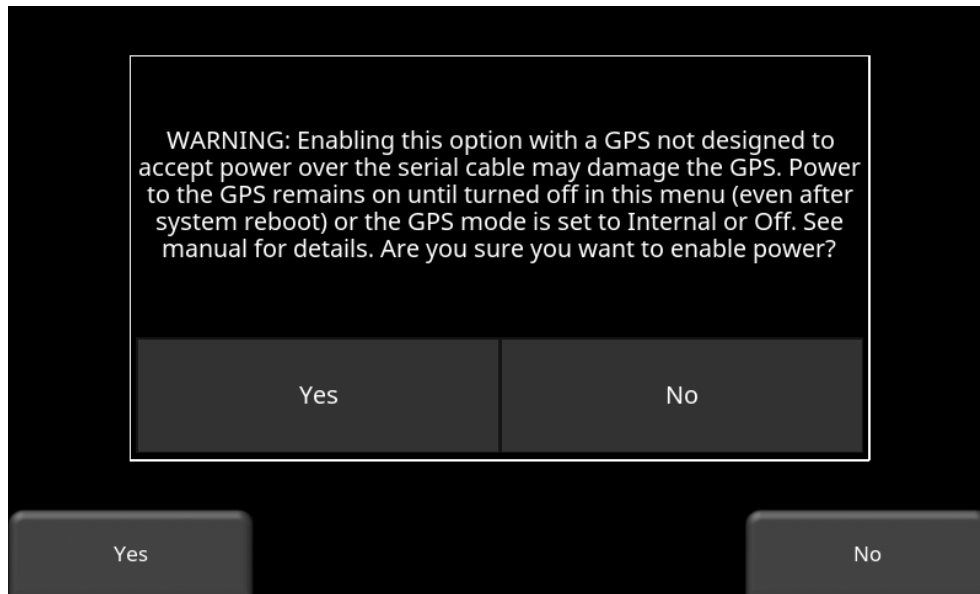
WARNING: Enabling this option with a GPS not designed to accept power over the serial cable may damage the GPS. Power to the GPS remains on until turned off in this menu (even after system reboot) or the GPS mode is set to Internal or Off. See manual for details. Are you sure you want to enable power?

Yes

No

Yes

No